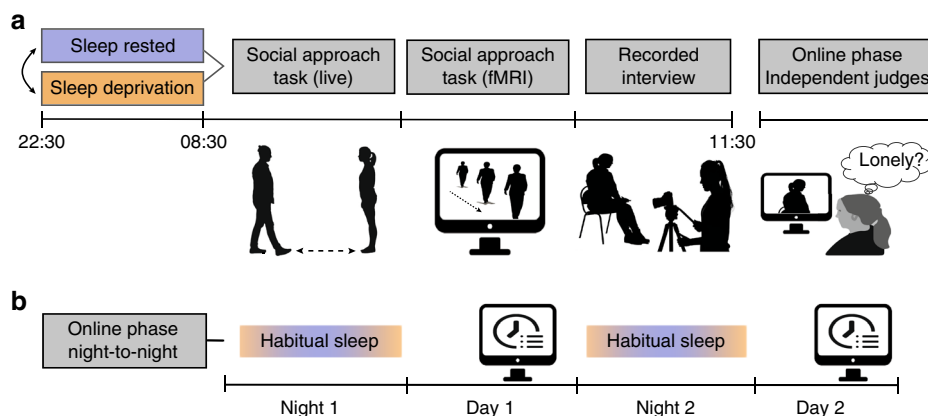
a

Sleep rested

Sleep deprivation

Social approach task (live)

Social approach task (fMRI)

Recorded interview

Online phase Independent judges

22:30

08:30

11:30

Lonely?

b

Online phase night-to-night

Habitual sleep

Habitual sleep

Night 1

Day 1

Night 2

Day 2